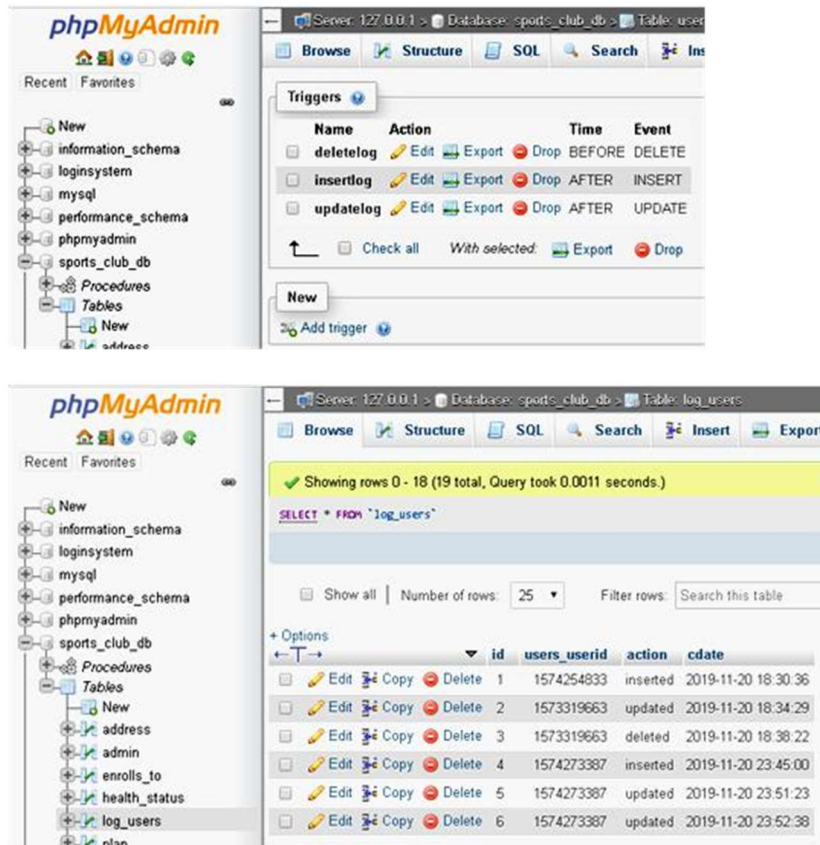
phpMyAdmin

Recent Favorites

New
information_schema
loginsystem
mysql
performance_schema
phpmyadmin
sports_club_db
Procedures
Tables
New
address

Server: 127.0.0.1 » Database: sports_club_db » Table: user

Browse Structure SQL Search Ins

Triggers

| | Name | Action | | | Time | Event |
|---|---|---|---|---|---|---|
| | deletelog | Edit | Export | Drop | BEFORE | DELETE |
| | insertlog | Edit | Export | Drop | AFTER | INSERT |
| | updatelog | Edit | Export | Drop | AFTER | UPDATE |

Check all With selected: Export Drop

New

Add trigger

phpMyAdmin

Recent Favorites

New
information_schema
loginsystem
mysql
performance_schema
phpmyadmin
sports_club_db
Procedures
Tables
New
address
admin
enrolls_to
health_status
log_users
plan

Server: 127.0.0.1 » Database: sports_club_db » Table: log_users

Browse Structure SQL Search Insert Export

Showing rows 0 - 18 (19 total, Query took 0.0011 seconds.)

SELECT * FROM `log_users`

Show all | Number of rows: 25 Filter rows: Search this table

+ Options

| | | | | id | users_userid | action | cdate |
|---|---|---|---|---|---|---|---|
| | Edit | Copy | Delete | 1 | 1574254833 | inserted | 2019-11-20 18:30:36 |
| | Edit | Copy | Delete | 2 | 1573319663 | updated | 2019-11-20 18:34:29 |
| | Edit | Copy | Delete | 3 | 1573319663 | deleted | 2019-11-20 18:38:22 |
| | Edit | Copy | Delete | 4 | 1574273387 | inserted | 2019-11-20 23:45:00 |
| | Edit | Copy | Delete | 5 | 1574273387 | updated | 2019-11-20 23:51:23 |
| | Edit | Copy | Delete | 6 | 1574273387 | updated | 2019-11-20 23:52:38 |